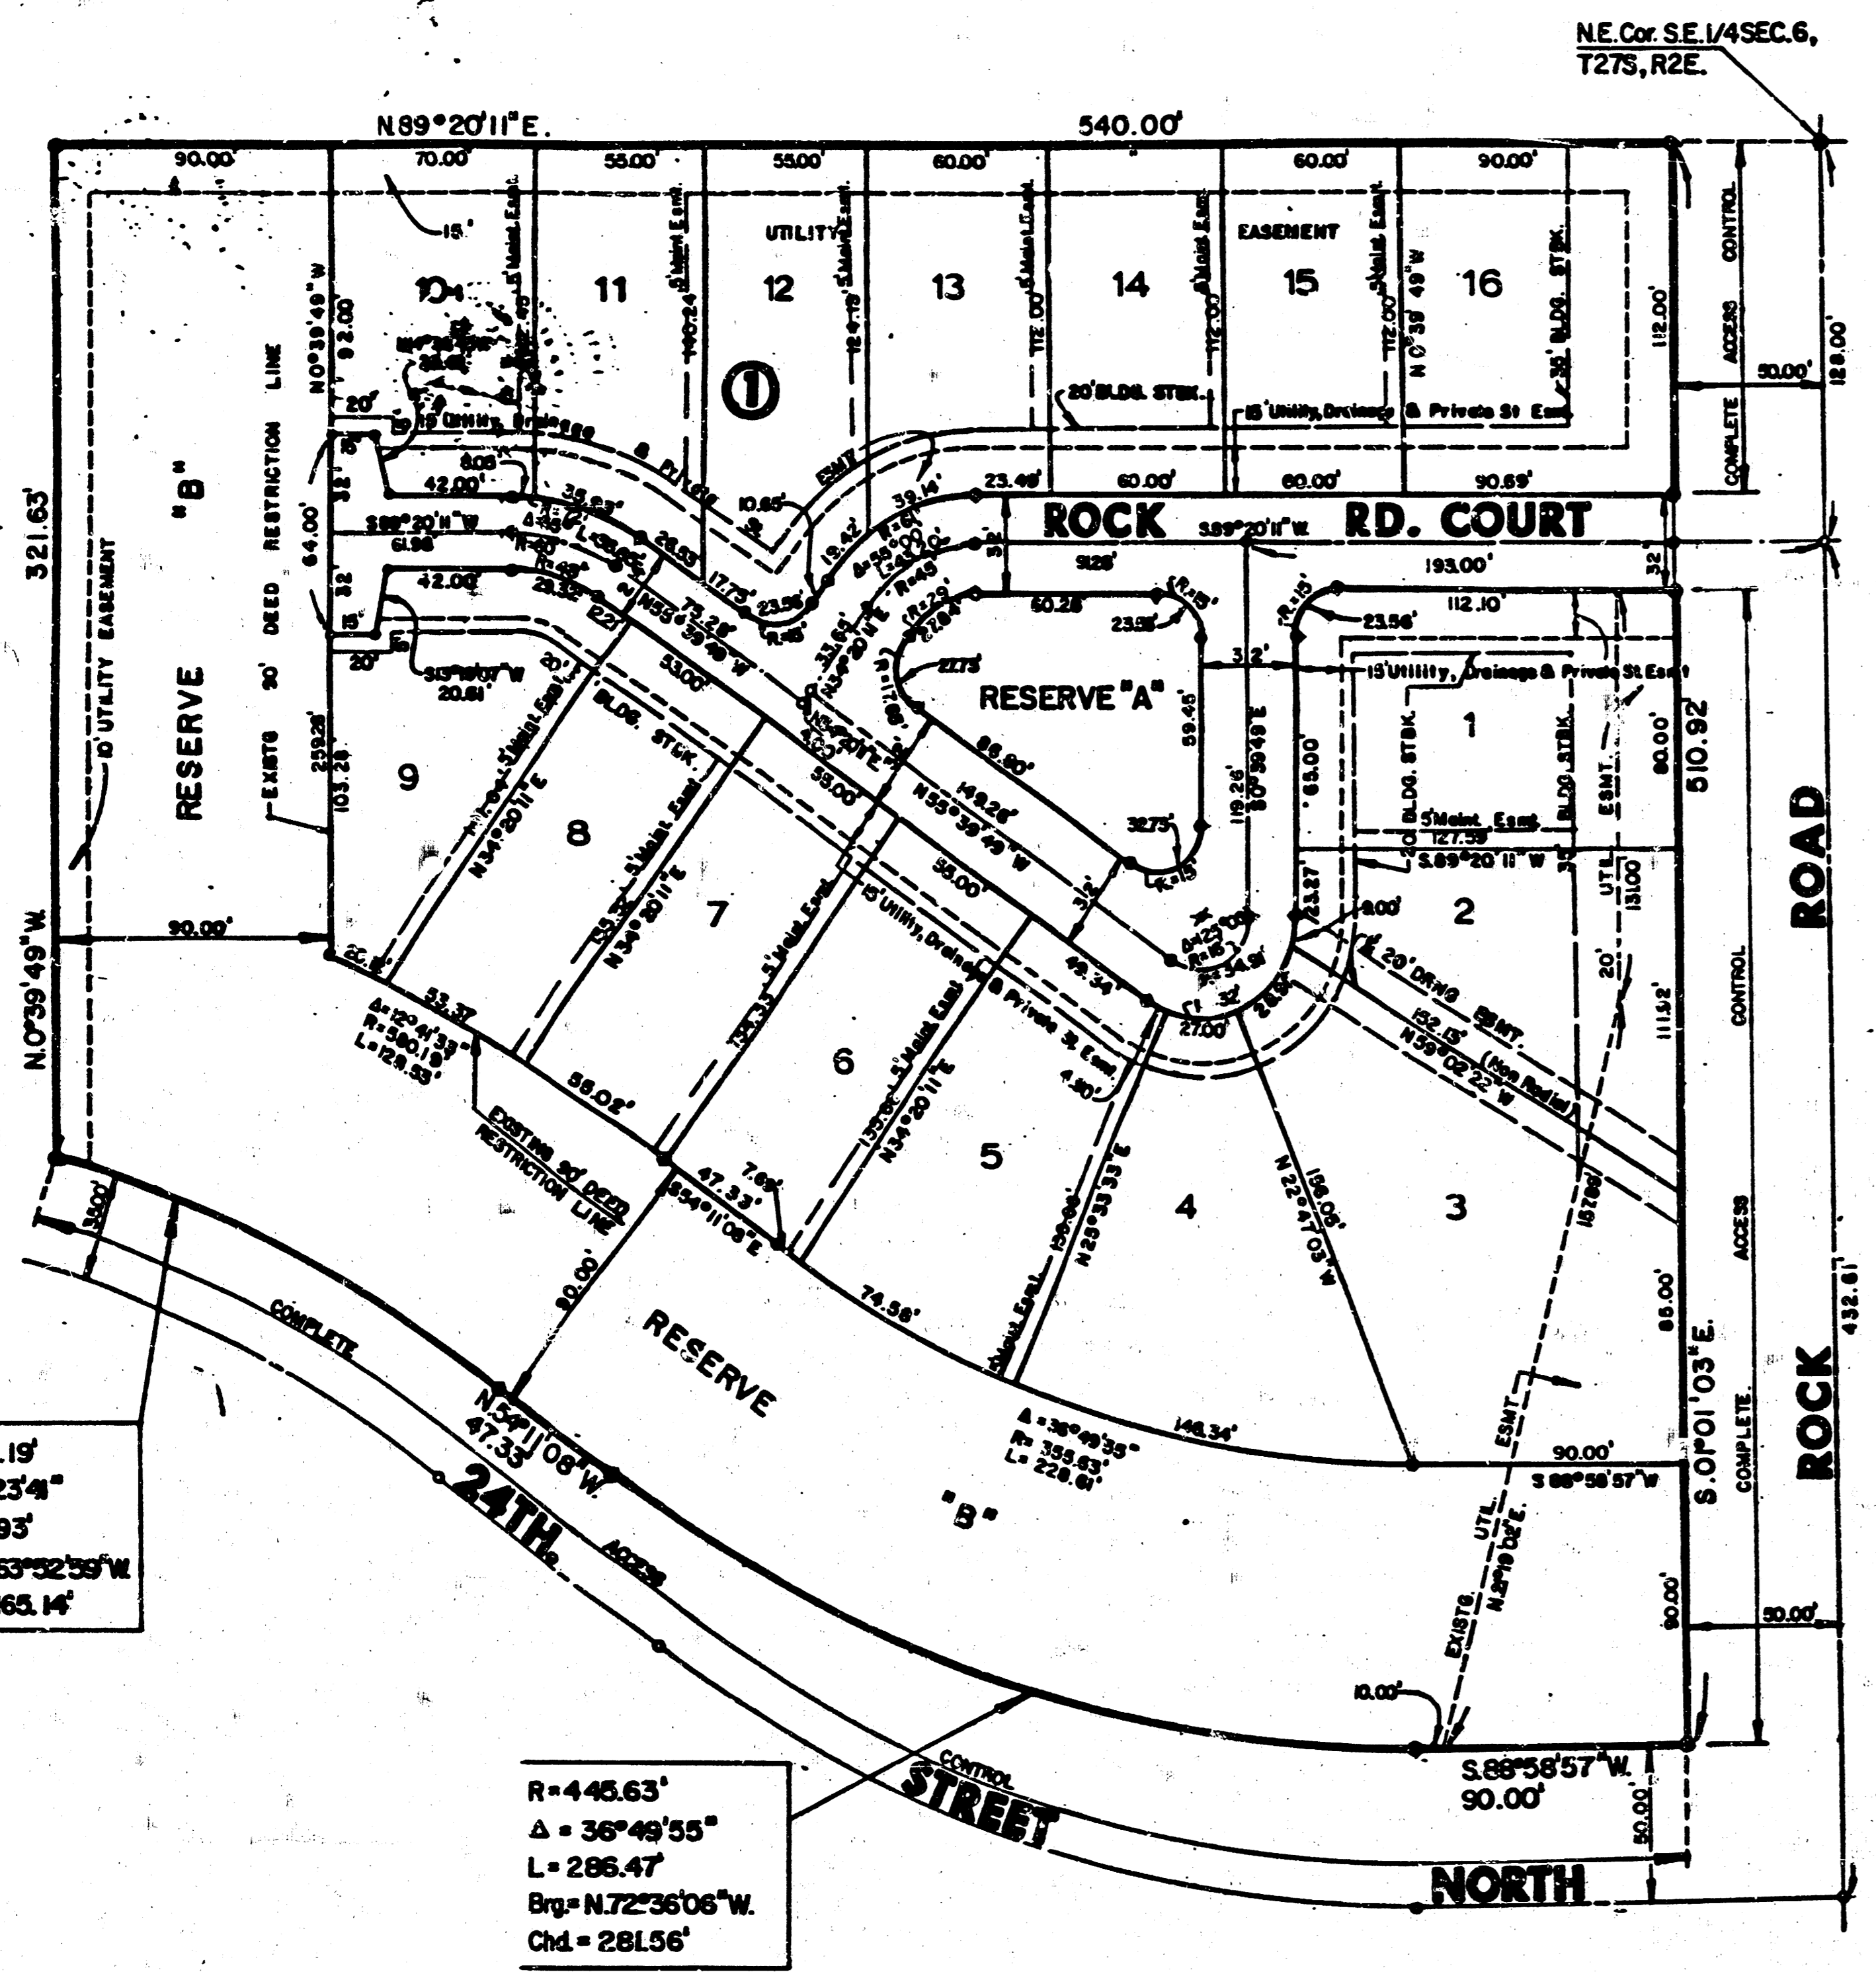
N.E.Cor. S.E.1/4SEC.6, T27S, R2E.

N89°20'11"E.
540.00'
90.00'
70.00'
55.00'
55.00'
60.00'
60.00'
90.00'
15'
UTILITY
EASEMENT
10
11
12
13
14
15
16
①
N0°39'49"W
92.00'
112.00'
128.00'
5' Maint. Esmt.
20' BLDG. STBK.
15' Utility, Drainage & Private St. Esmt.
35' BLDG. STBK.
N0°39'49"W
50.00'
COMPLETE ACCESS CONTROL
20'
15'
8.00'
42.00'
38.93'
28.53'
10.85'
23.49'
60.00'
60.00'
90.69'
ROCK
S89°20'11"W.
RD. COURT
S89°20'11"W
61.98'
64.00'
32'
91.26'
193.00'
32'
42.00'
29.32'
17.73'
23.56'
R=15'
39.14'
50.28'
23.56'
R=15'
R=15'
23.56'
112.10'
15'
20'
S13°16'07"W 20.61'
N55°39'49"W
73.28'
53.00'
R=45'
22.73'
RESERVE "A"
3.2'
15' Utility, Drainage & Private St. Esmt.
1
35' BLDG. STBK.
35' BLDG. STBK.
ESMT.
90.00'
510.92
10' UTILITY EASEMENT
RESERVE
"B"
EXISTG. 90' DEED RESTRICTION LINE
321.63'
259.28'
103.28'
9
8
N34°20'11"E
BLDG. STBK.
5' Maint. Esmt.
53.00'
149.26'
88.80'
59.46'
119.26'
S0°39'49"E
65.00'
5' Maint. Esmt.
127.59'
S.89°20'11"W
32.75'
R=15'
53.27'
8.00'
2
UTIL. 131.00
ROAD
N0°39'49"W.
90.00'
7
N34°20'11"E
55.00'
15' Utility, Drainage & Private St. Esmt.
R=15'
32'
27.00'
28.92'
20' DRNG. ESMT.
152.15'
N59°02'22"W (Non Radial)
20'
111.92'
CONTROL
6
N34°20'11"E
5' Maint. Esmt.
49.34'
4.80'
Δ=12°41'33" R=580.19' L=128.53'
53.37'
56.02'
EXISTING 90' DEED RESTRICTION LINE
5
4
3
N22°47'03"W
186.06'
N23°33'33"E
158.00'
187.86'
47.33'
S54°11'08"E
7.69'
74.58'
90.00'
RESERVE
COMPLETE
35.00'
N54°11'08"W.
47.33'
Δ=36°49'55" R=355.63' L=228.61'
148.34'
90.00'
S88°58'57"W
"B"
ESMT.
85.00'
ACCESS
COMPLETE
S.0°01'03"E.
432.81'
ROCK
.19'
23'41"
93'
53°52'59"W.
65.14'
24TH
ACCESS
EXISTG. UTIL. N.29°19'02"E.
90.00'
50.00'
10.00'
CONTROL
STREET
S.88°58'57"W.
90.00'
50.00'
NORTH
R=445.63'
Δ = 36°49'55"
L=286.47'
Brg.=N.72°36'06"W.
Chd.=281.56'